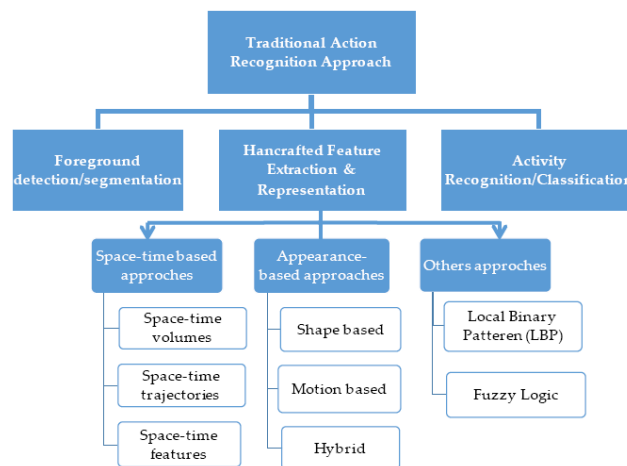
Traditional Action Recognition Approach

Foreground detection/segmentation

Hancrafted Feature Extraction & Representation

Activity Recognition/Classification

Space-time based approches

Space-time volumes

Space-time trajectories

Space-time features

Appearance-based approaches

Shape based

Motion based

Hybrid

Others approches

Local Binary Patteren (LBP)

Fuzzy Logic